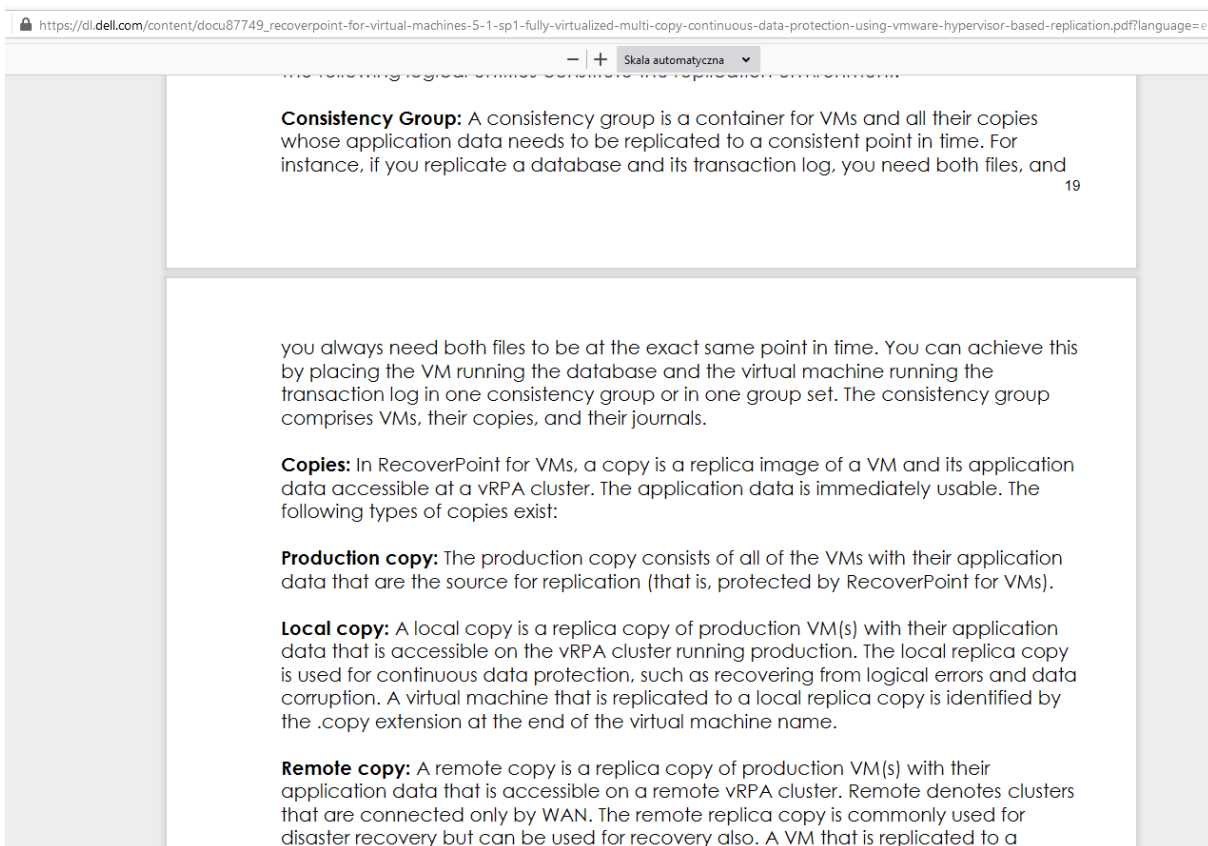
https://dl.dell.com/content/docu87749_recoverpoint-for-virtual-machines-5-1-sp1-fully-virtualized-multi-copy-continuous-data-protection-using-vmware-hypervisor-based-replication.pdf?language=e

− + Skala automatyczna

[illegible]

**Consistency Group:** A consistency group is a container for VMs and all their copies whose application data needs to be replicated to a consistent point in time. For instance, if you replicate a database and its transaction log, you need both files, and

19

you always need both files to be at the exact same point in time. You can achieve this by placing the VM running the database and the virtual machine running the transaction log in one consistency group or in one group set. The consistency group comprises VMs, their copies, and their journals.

**Copies:** In RecoverPoint for VMs, a copy is a replica image of a VM and its application data accessible at a vRPA cluster. The application data is immediately usable. The following types of copies exist:

**Production copy:** The production copy consists of all of the VMs with their application data that are the source for replication (that is, protected by RecoverPoint for VMs).

**Local copy:** A local copy is a replica copy of production VM(s) with their application data that is accessible on the vRPA cluster running production. The local replica copy is used for continuous data protection, such as recovering from logical errors and data corruption. A virtual machine that is replicated to a local replica copy is identified by the .copy extension at the end of the virtual machine name.

**Remote copy:** A remote copy is a replica copy of production VM(s) with their application data that is accessible on a remote vRPA cluster. Remote denotes clusters that are connected only by WAN. The remote replica copy is commonly used for disaster recovery but can be used for recovery also. A VM that is replicated to a